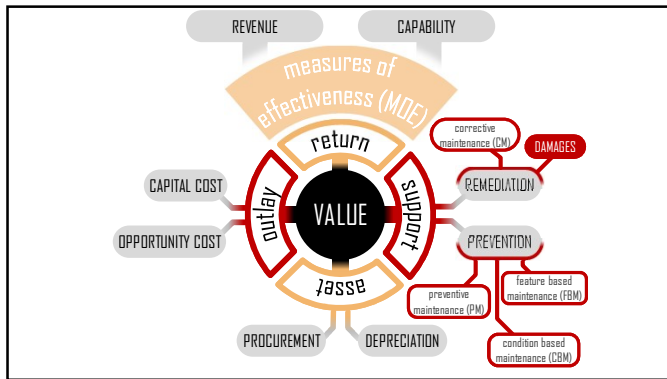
REVENUE
CAPABILITY
measures of effectiveness (MOE)
return
outlay
VALUE
support
asset
CAPITAL COST
OPPORTUNITY COST
corrective maintenance (CM)
DAMAGES
REMEDIATION
PREVENTION
feature based maintenance (FBM)
preventive maintenance (PM)
condition based maintenance (CBM)
PROCUREMENT
DEPRECIATION